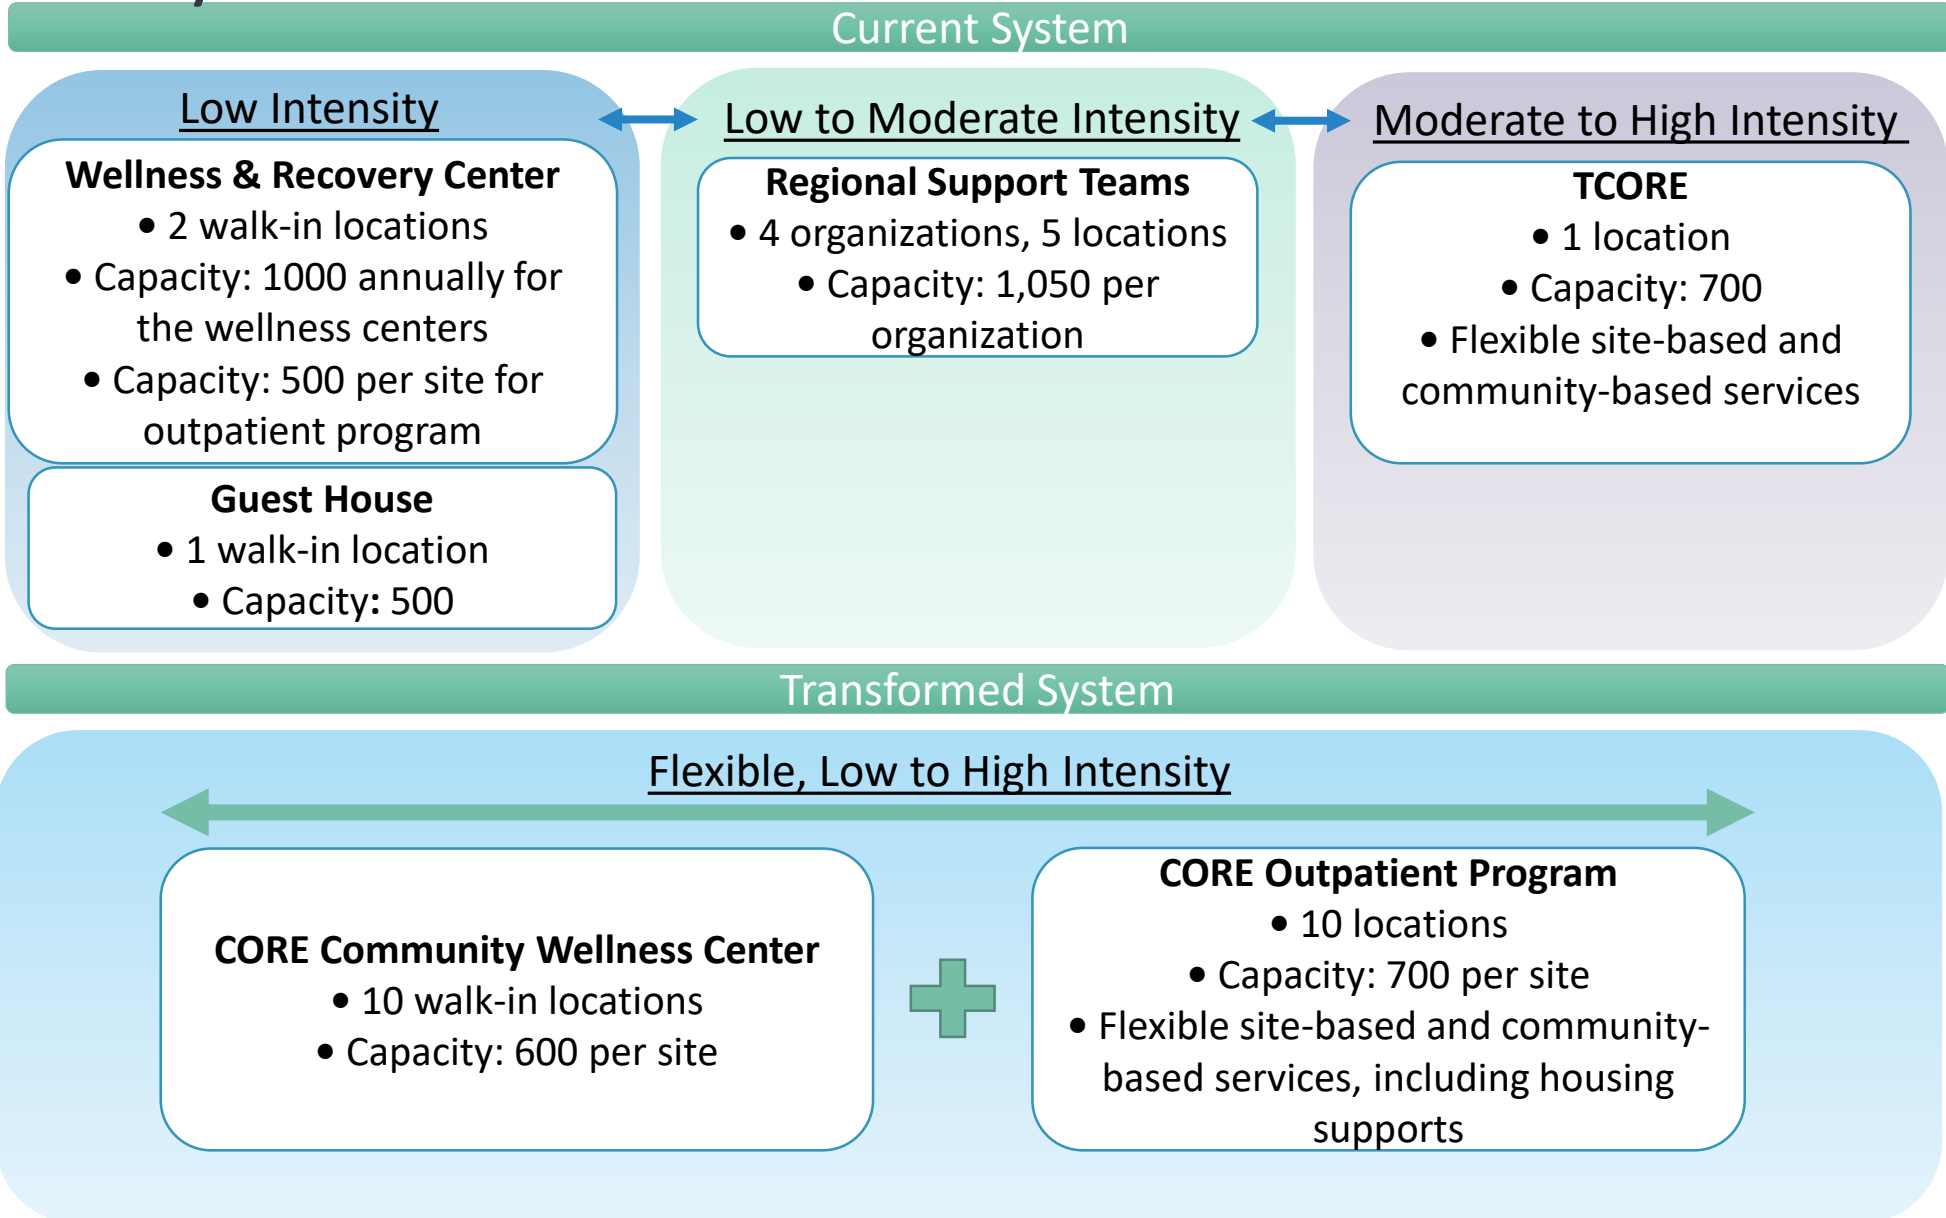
Current System

Low Intensity

Wellness & Recovery Center
• 2 walk-in locations
• Capacity: 1000 annually for the wellness centers
• Capacity: 500 per site for outpatient program

Guest House
• 1 walk-in location
• Capacity: 500

Low to Moderate Intensity

Regional Support Teams
• 4 organizations, 5 locations
• Capacity: 1,050 per organization

Moderate to High Intensity

TCORE
• 1 location
• Capacity: 700
• Flexible site-based and community-based services

Transformed System

Flexible, Low to High Intensity

CORE Community Wellness Center
• 10 walk-in locations
• Capacity: 600 per site

CORE Outpatient Program
• 10 locations
• Capacity: 700 per site
• Flexible site-based and community-based services, including housing supports